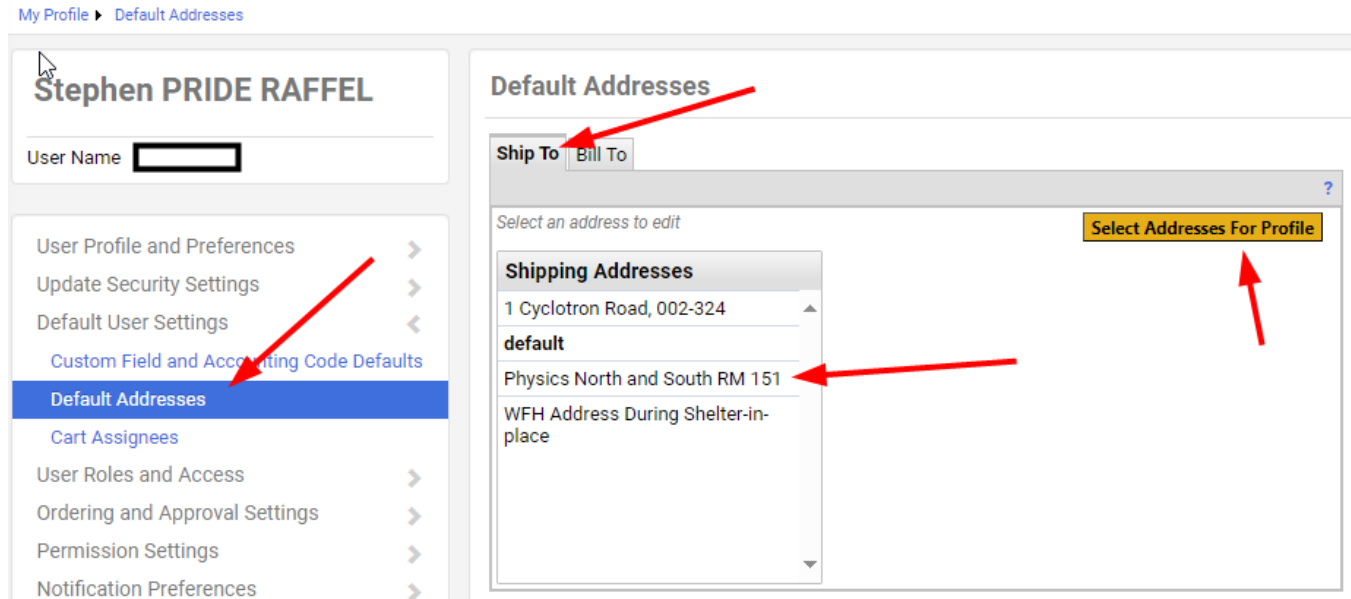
My Profile ▸ Default Addresses

Stephen PRIDE RAFFEL

User Name

User Profile and Preferences
Update Security Settings
Default User Settings
Custom Field and Accounting Code Defaults
Default Addresses
Cart Assignees
User Roles and Access
Ordering and Approval Settings
Permission Settings
Notification Preferences

Default Addresses

Ship To | Bill To

?

Select an address to edit

Select Addresses For Profile

Shipping Addresses
1 Cyclotron Road, 002-324
default
Physics North and South RM 151
WFH Address During Shelter-in-place